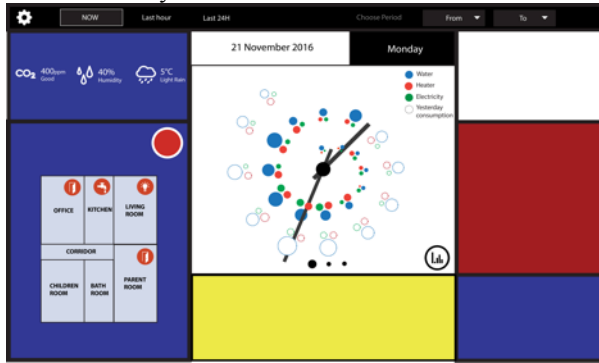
NOW Last hour Last 24H Choose Period From To

$CO_2$ 400ppm Good
40% Humidity
5°C Light Rain

21 November 2016
Monday

Water
Heater
Electricity
Yesterday consumption

OFFICE
KITCHEN
LIVING ROOM
CORRIDOR
CHILDREN ROOM
BATH ROOM
PARENT ROOM